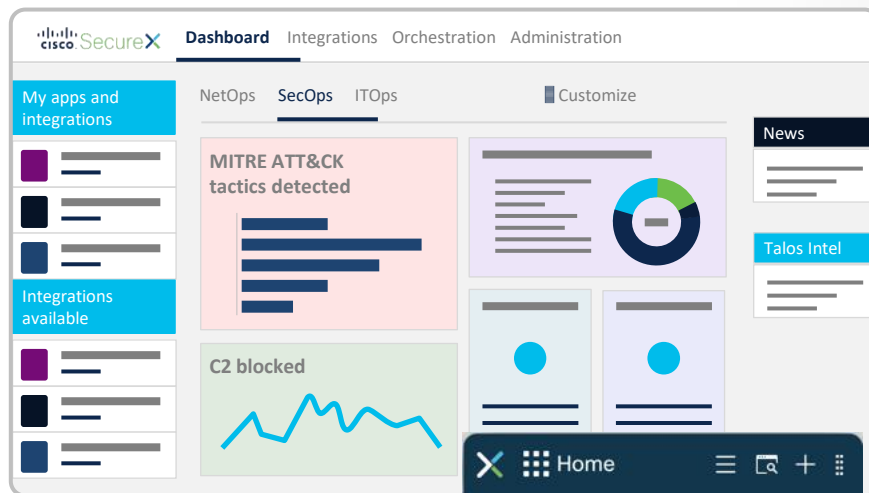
cisco SecureX Dashboard Integrations Orchestration Administration

My apps and integrations

Integrations available

NetOps SecOps ITOps

Customize

MITRE ATT&CK tactics detected

C2 blocked

News

Talos Intel

Home